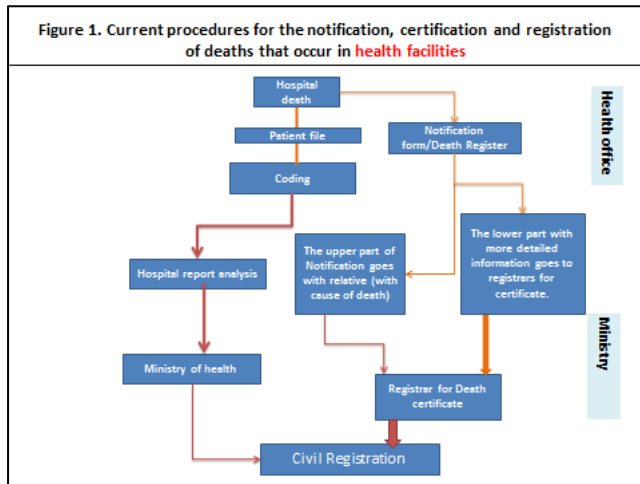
Figure 1. Current procedures for the notification, certification and registration of deaths that occur in health facilities

Hospital death

Patient file

Notification form/Death Register

Health office

Coding

The lower part with more detailed information goes to registrars for certificate.

The upper part of Notification goes with relative (with cause of death)

Hospital report analysis

Ministry

Ministry of health

Registrar for Death certificate

Civil Registration